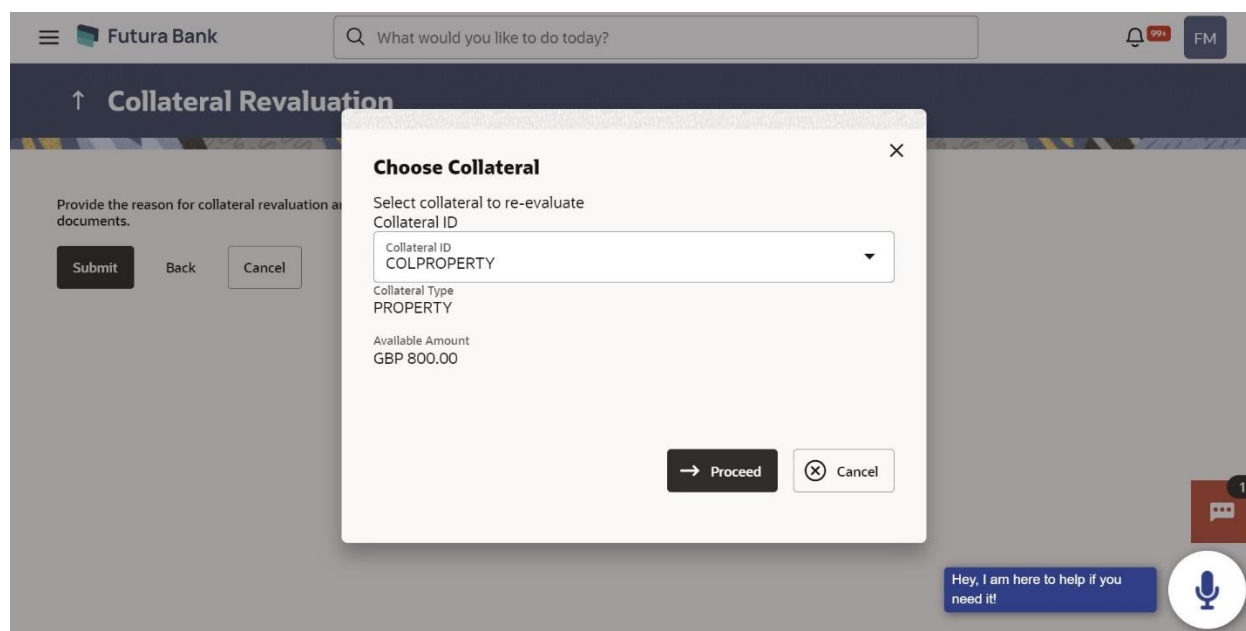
Futura Bank

What would you like to do today?

99+

FM

Collateral Revaluation

Provide the reason for collateral revaluation a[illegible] documents.

Submit

Back

Cancel

Choose Collateral

Select collateral to re-evaluate

Collateral ID

Collateral ID
COLPROPERTY

Collateral Type
PROPERTY

Available Amount
GBP 800.00

Proceed

Cancel

1

Hey, I am here to help if you need it!